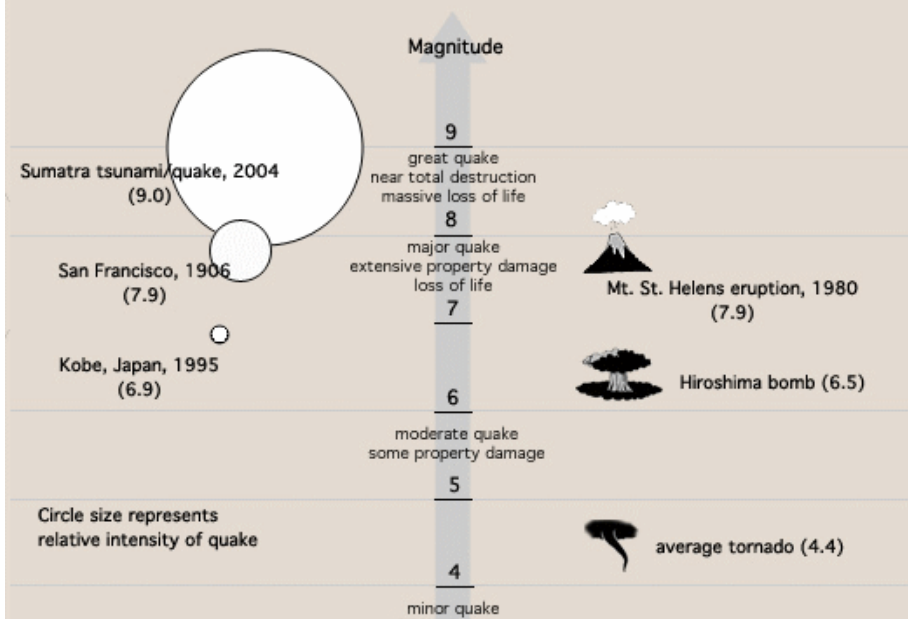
Magnitude

9
great quake
near total destruction
massive loss of life

Sumatra tsunami/quake, 2004
(9.0)

8
major quake
extensive property damage
loss of life

San Francisco, 1906
(7.9)

Mt. St. Helens eruption, 1980
(7.9)

7

Kobe, Japan, 1995
(6.9)

Hiroshima bomb (6.5)

6
moderate quake
some property damage

5

Circle size represents
relative intensity of quake

average tornado (4.4)

4
minor quake